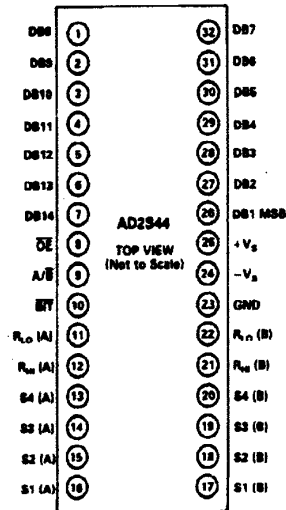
DB8 1
DB9 2
DB10 3
DB11 4
DB12 5
DB13 6
DB14 7
$\overline{OE}$ 8
A/$\overline{B}$ 9
$\overline{BIT}$ 10
$R_{LO}$ (A) 11
$R_{HI}$ (A) 12
S4 (A) 13
S3 (A) 14
S2 (A) 15
S1 (A) 16

AD2S44
TOP VIEW
(Not to Scale)

32 DB7
31 DB6
30 DB5
29 DB4
28 DB3
27 DB2
26 DB1 MSB
25 $+V_S$
24 $-V_S$
23 GND
22 $R_{LO}$ (B)
21 $R_{HI}$ (B)
20 S4 (B)
19 S3 (B)
18 S2 (B)
17 S1 (B)